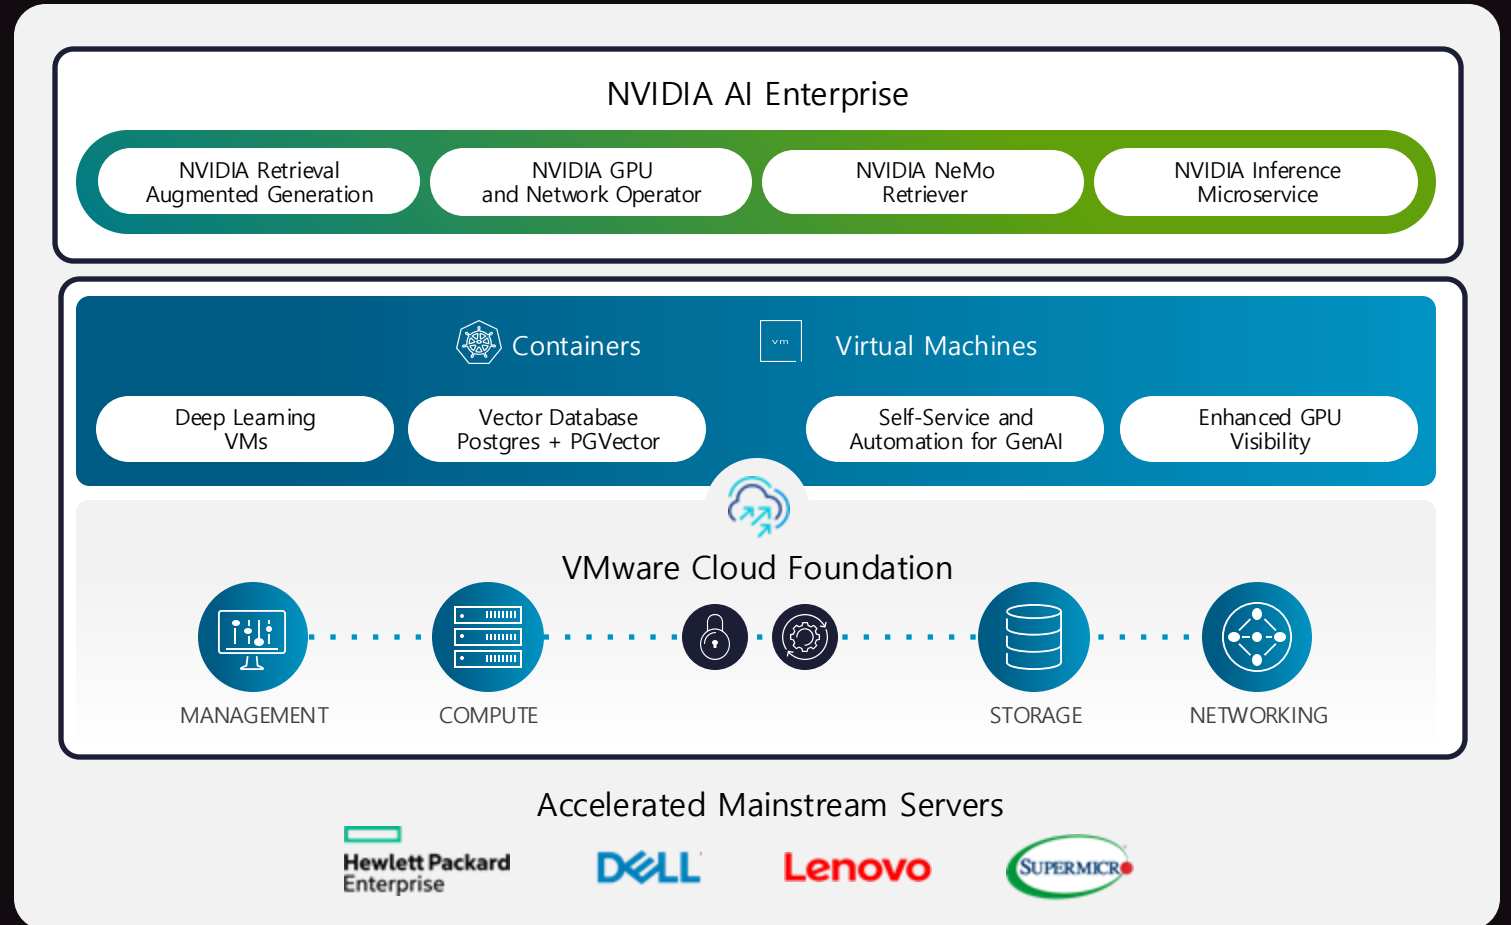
NVIDIA AI Enterprise

NVIDIA Retrieval Augmented Generation

NVIDIA GPU and Network Operator

NVIDIA NeMo Retriever

NVIDIA Inference Microservice

Containers

vm

Virtual Machines

Deep Learning VMs

Vector Database Postgres + PGVector

Self-Service and Automation for GenAI

Enhanced GPU Visibility

VMware Cloud Foundation

MANAGEMENT

COMPUTE

STORAGE

NETWORKING

Accelerated Mainstream Servers

Hewlett Packard Enterprise

DELL

Lenovo

SUPERMICRO